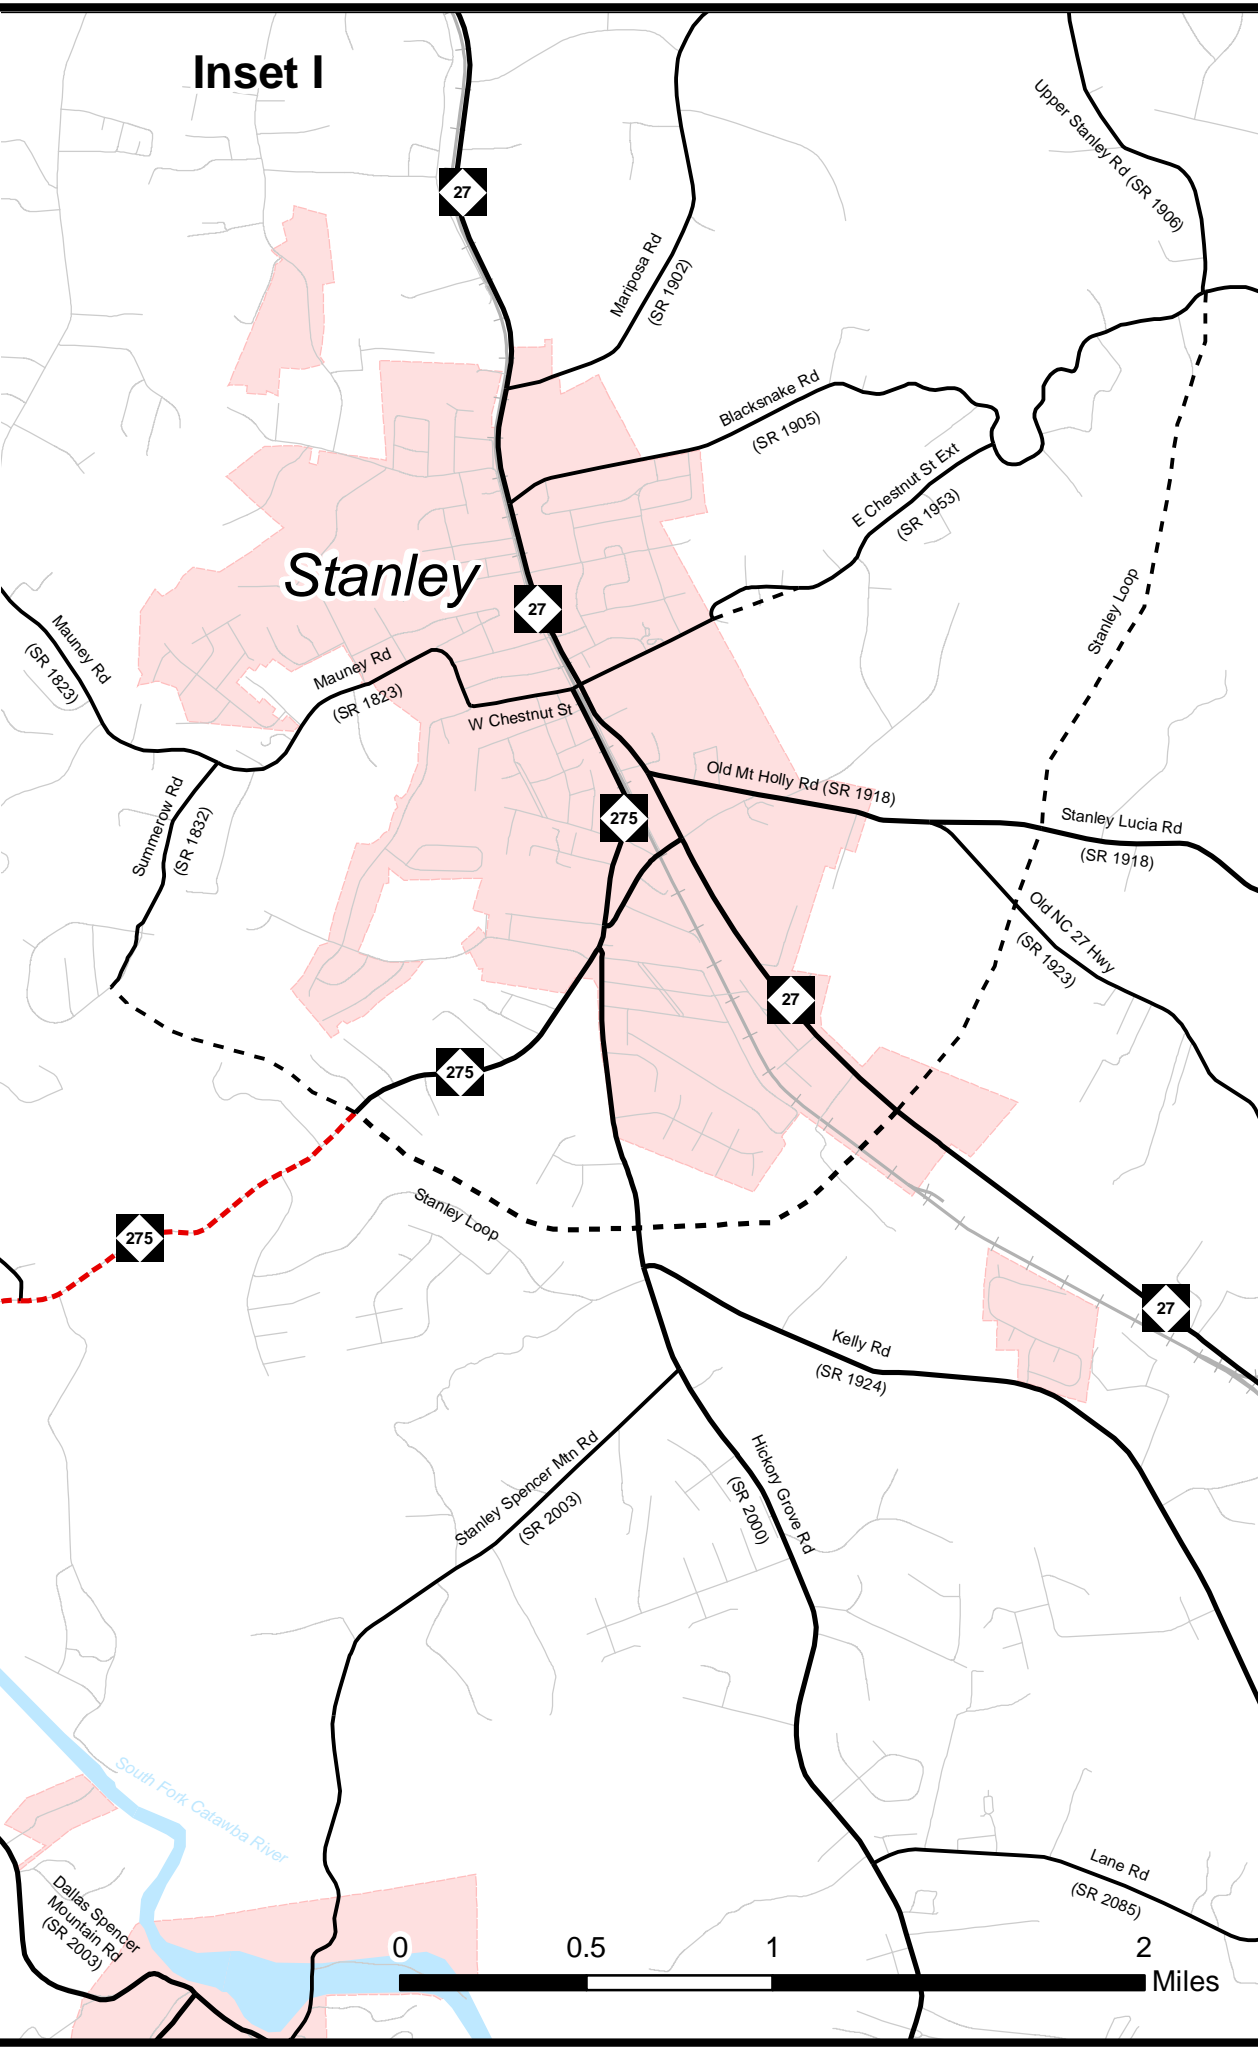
Inset I

27

Mariposa Rd (SR 1902)

Upper Stanley Rd (SR 1906)

Blacksnake Rd (SR 1905)

E Chestnut St Ext (SR 1953)

Stanley

27

Stanley Loop

Mauney Rd (SR 1823)

Mauney Rd (SR 1823)

W Chestnut St

Old Mt Holly Rd (SR 1918)

Stanley Lucia Rd (SR 1918)

275

Summerow Rd (SR 1832)

Old NC 27 Hwy (SR 1923)

27

275

Stanley Loop

275

27

Kelly Rd (SR 1924)

Stanley Spencer Mtn Rd (SR 2003)

Hickory Grove Rd (SR 2000)

South Fork Catawba River

Dallas Spencer Mountain Rd (SR 2003)

Lane Rd (SR 2085)

0 0.5 1 2 Miles